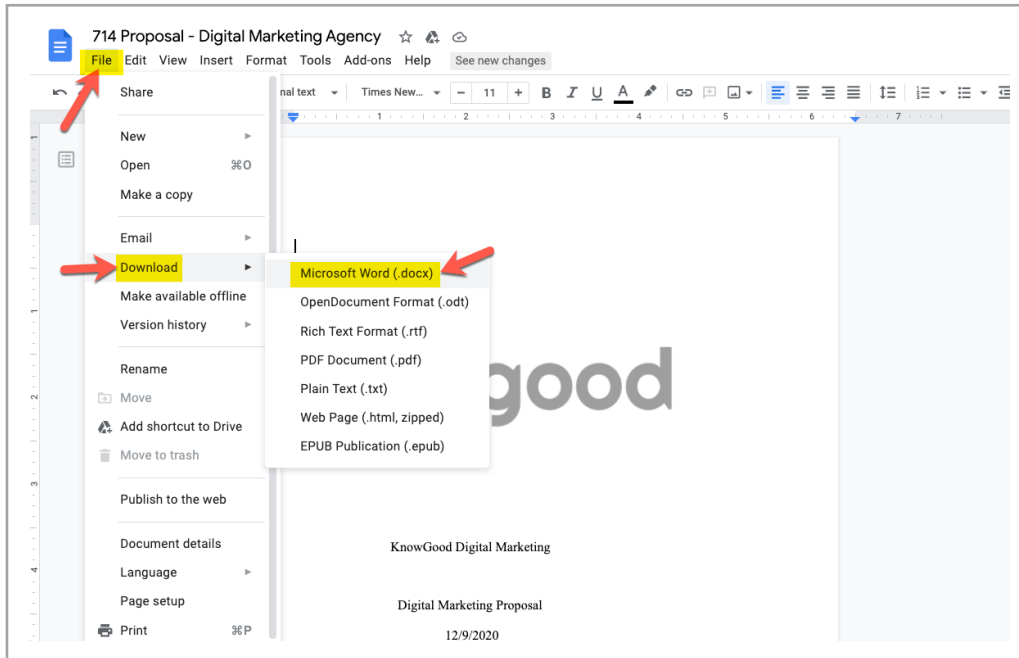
714 Proposal - Digital Marketing Agency

File Edit View Insert Format Tools Add-ons Help See new changes

nal text Times New... − 11 + B I U A

Share

New
Open ⌘O
Make a copy

Email
Download
Make available offline
Version history

Rename
Move
Add shortcut to Drive
Move to trash

Publish to the web

Document details
Language
Page setup
Print ⌘P

Microsoft Word (.docx)
OpenDocument Format (.odt)
Rich Text Format (.rtf)
PDF Document (.pdf)
Plain Text (.txt)
Web Page (.html, zipped)
EPUB Publication (.epub)

good

KnowGood Digital Marketing

Digital Marketing Proposal

12/9/2020